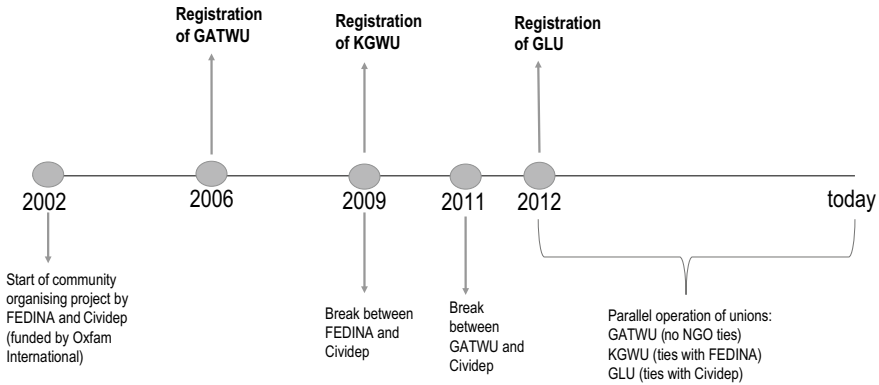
Registration of GATWU

Registration of KGWU

Registration of GLU

2002

2006

2009

2011

2012

today

Start of community organising project by FEDINA and Cividep (funded by Oxfam International)

Break between FEDINA and Cividep

Break between GATWU and Cividep

Parallel operation of unions:
GATWU (no NGO ties)
KGWU (ties with FEDINA)
GLU (ties with Cividep)